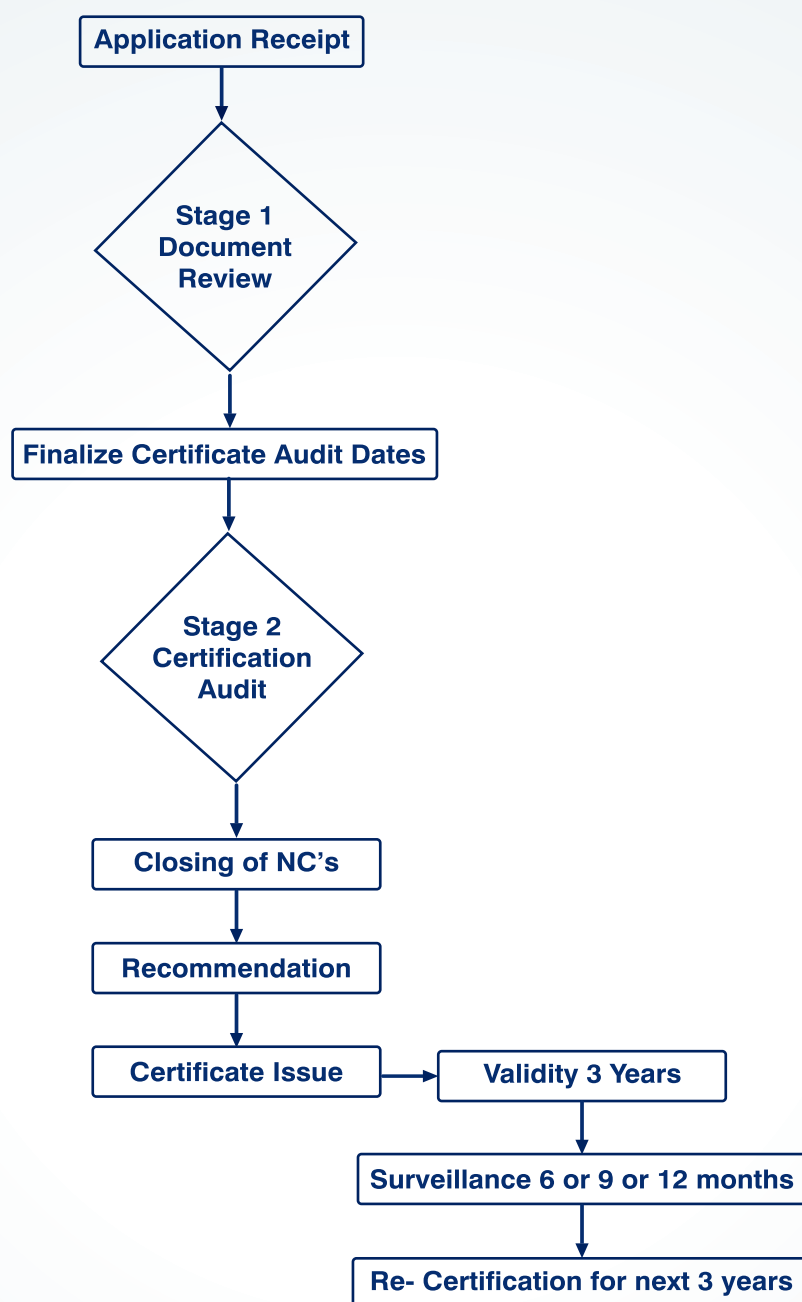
Application Receipt

Stage 1
Document
Review

Finalize Certificate Audit Dates

Stage 2
Certification
Audit

Closing of NC’s

Recommendation

Certificate Issue

Validity 3 Years

Surveillance 6 or 9 or 12 months

Re- Certification for next 3 years